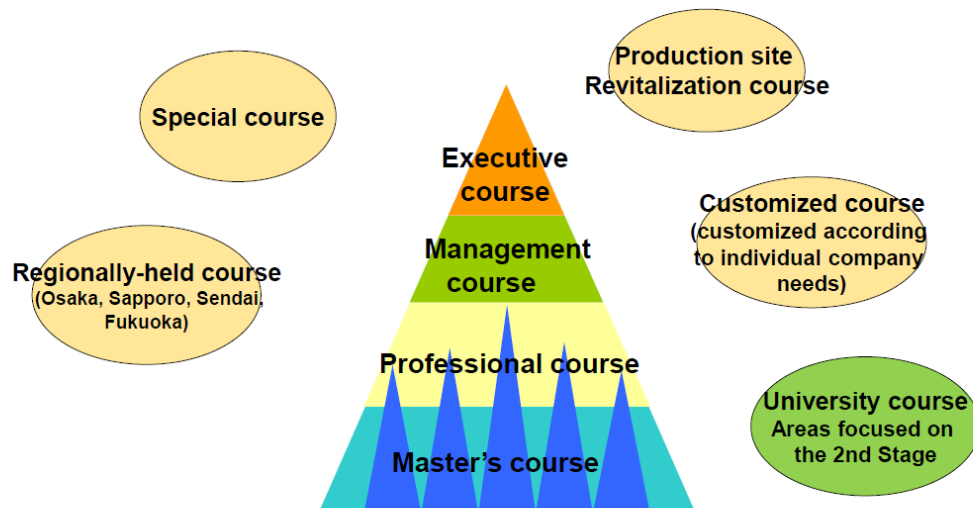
Special course

Production site Revitalization course

Executive course

Management course

Professional course

Master's course

Customized course (customized according to individual company needs)

Regionally-held course (Osaka, Sapporo, Sendai, Fukuoka)

University course Areas focused on the 2nd Stage